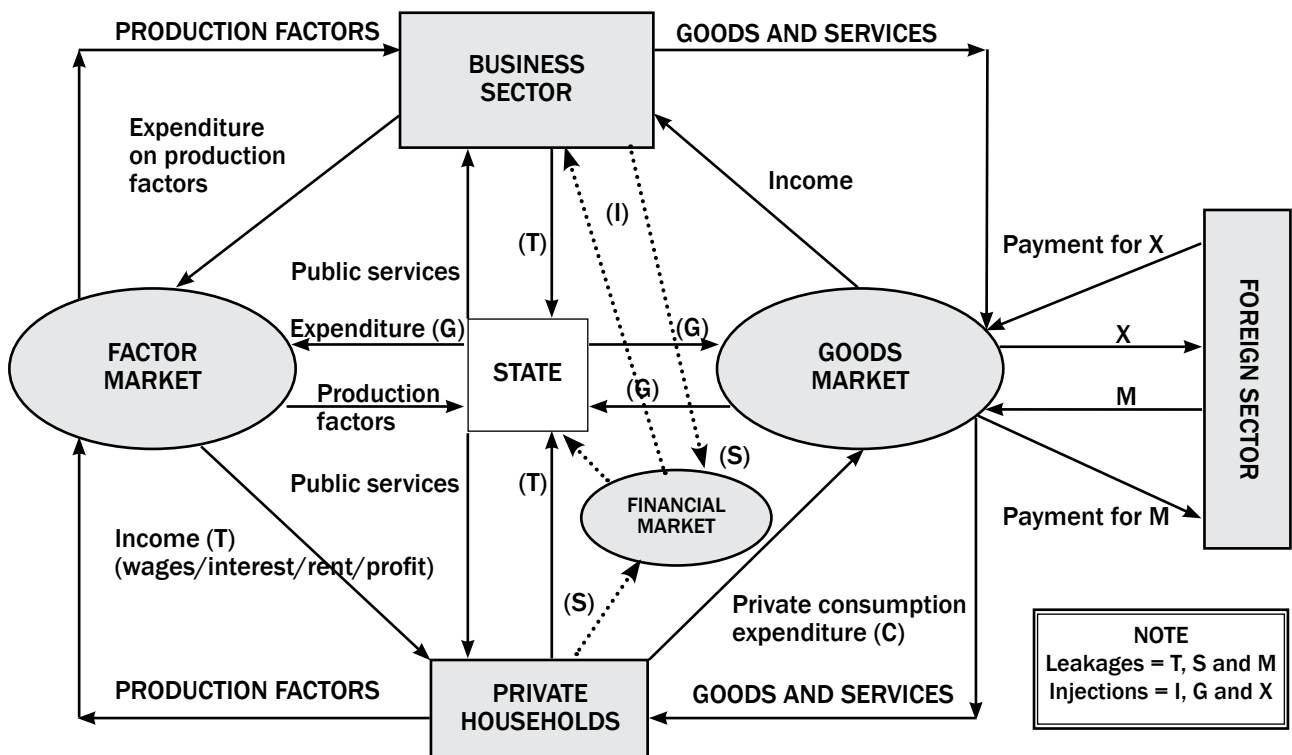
PRODUCTION FACTORS

BUSINESS SECTOR

GOODS AND SERVICES

Expenditure on production factors

Income

(T)

(I)

Payment for X

Public services

FOREIGN SECTOR

Expenditure (G)

(G)

FACTOR MARKET

STATE

GOODS MARKET

X

Production factors

(G)

M

(S)

Public services

(T)

FINANCIAL MARKET

Payment for M

Income (T) (wages/interest/rent/profit)

(S)

Private consumption expenditure (C)

NOTE
Leakages = T, S and M
Injections = I, G and X

PRODUCTION FACTORS

PRIVATE HOUSEHOLDS

GOODS AND SERVICES